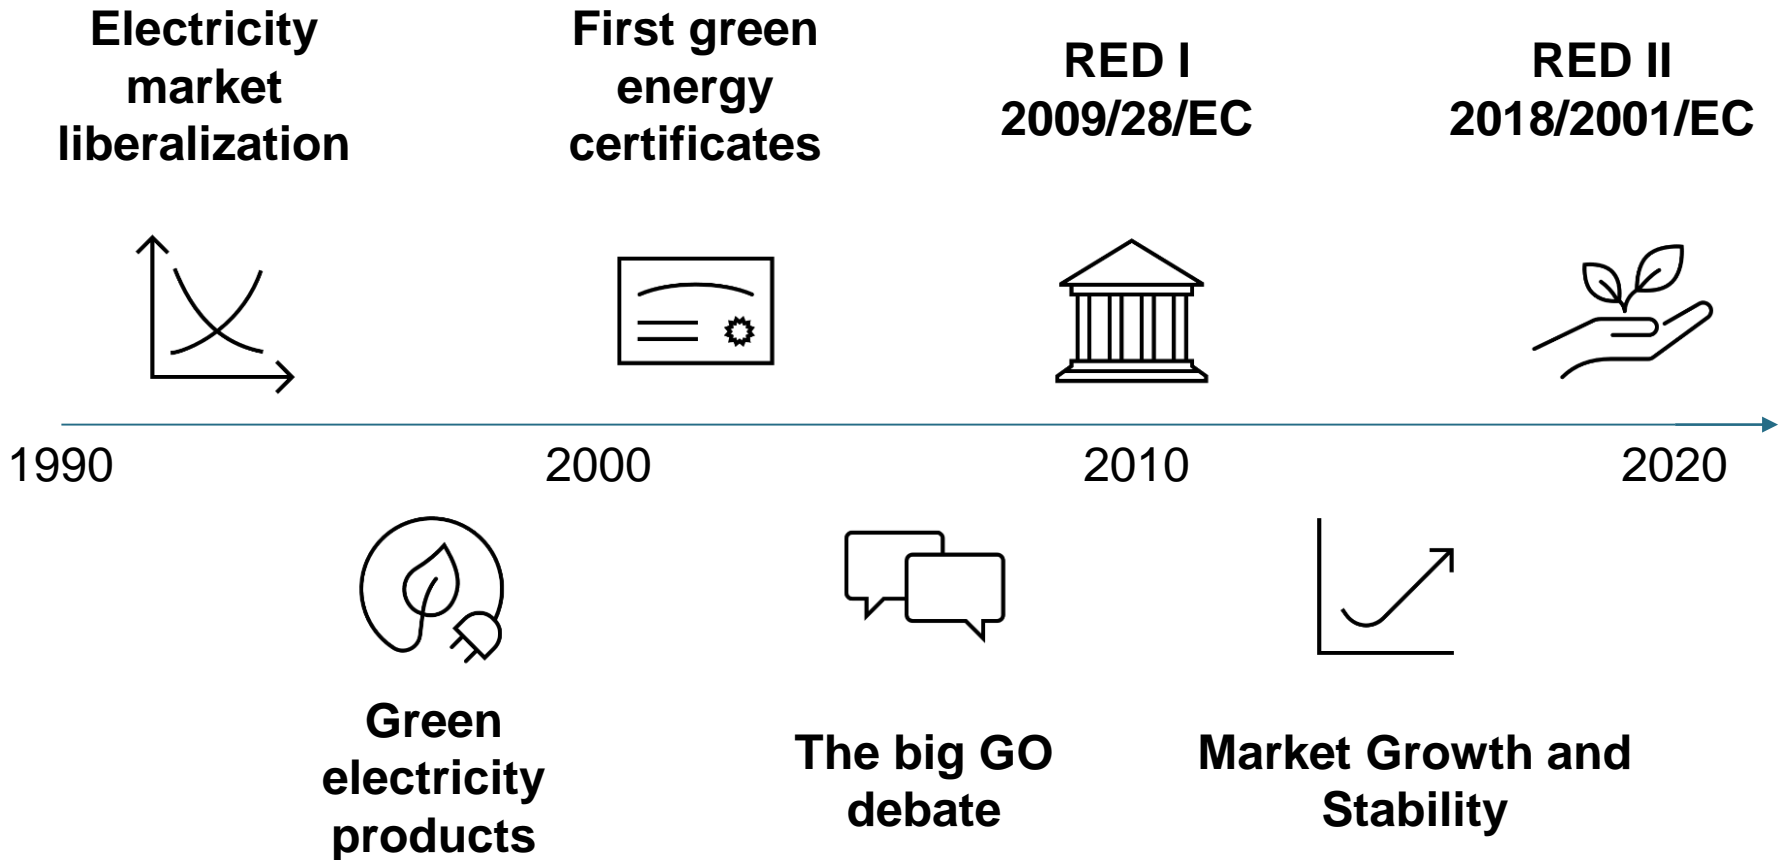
Electricity market liberalization

First green energy certificates

RED I 2009/28/EC

RED II 2018/2001/EC

1990

2000

2010

2020

Green electricity products

The big GO debate

Market Growth and Stability